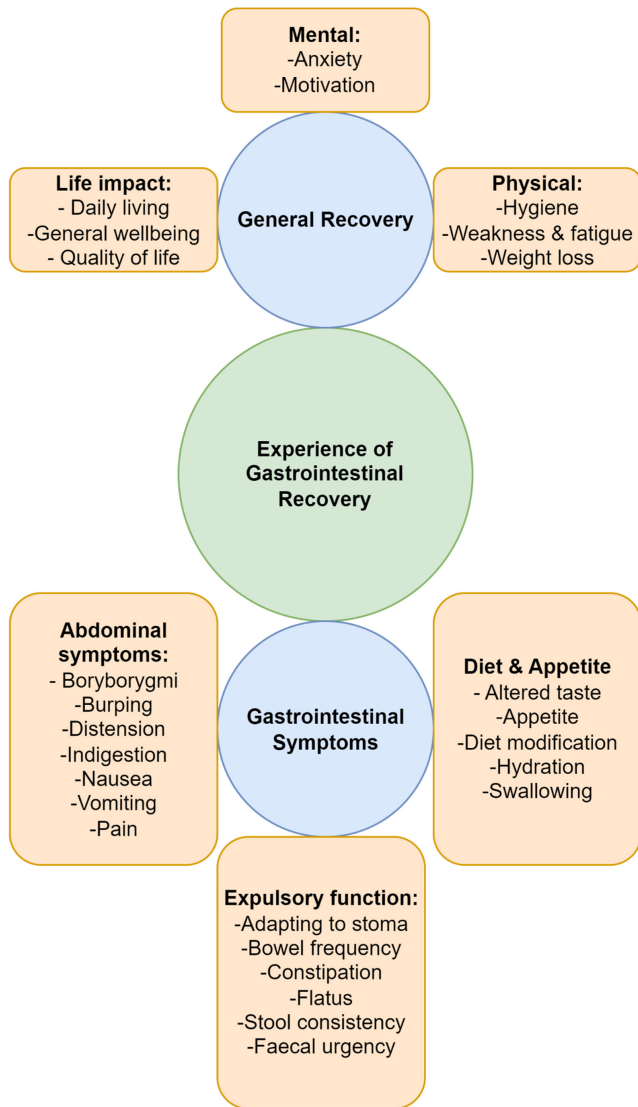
Mental:
-Anxiety
-Motivation

Life impact:
- Daily living
-General wellbeing
- Quality of life

General Recovery

Physical:
-Hygiene
-Weakness & fatigue
-Weight loss

Experience of Gastrointestinal Recovery

Abdominal symptoms:
- Boryborygmi
-Burping
-Distension
-Indigestion
-Nausea
-Vomiting
-Pain

Gastrointestinal Symptoms

Diet & Appetite
- Altered taste
-Appetite
-Diet modification
-Hydration
-Swallowing

Expulsory function:
-Adapting to stoma
-Bowel frequency
-Constipation
-Flatus
-Stool consistency
-Faecal urgency